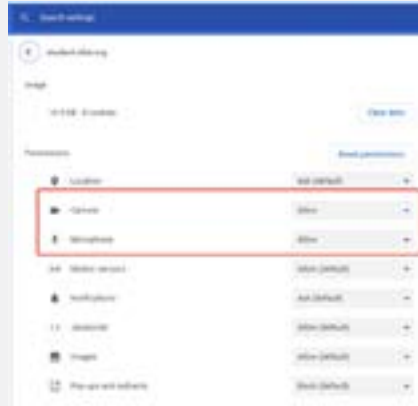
Search settings

studentvible.org

Usage

10.5 kB · 0 cookies

Clear data

Permissions

Reset permissions

Location

Ask (default)

Camera

Allow

Microphone

Allow

Motion sensors

Allow (default)

Notifications

Ask (default)

JavaScript

Allow (default)

Images

Allow (default)

Pop-ups and redirects

Block (default)